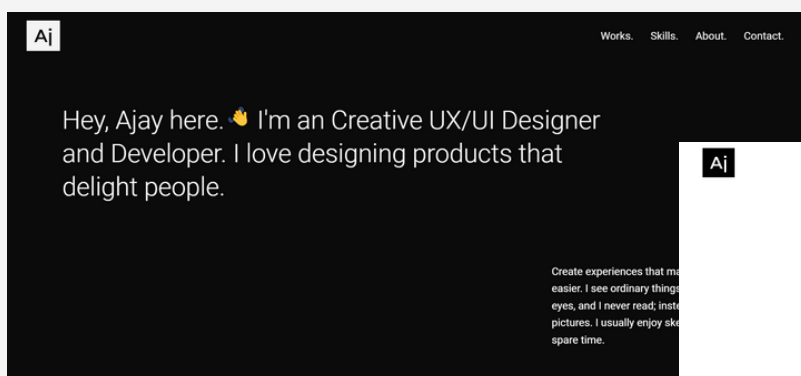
Aj

Works. Skills. About. Contact.

Hey, Ajay here. 👋 I'm an Creative UX/UI Designer and Developer. I love designing products that delight people.

Aj

Create experiences that ma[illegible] easier. I see ordinary things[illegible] eyes, and I never read; inste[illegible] pictures. I usually enjoy ske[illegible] spare time.